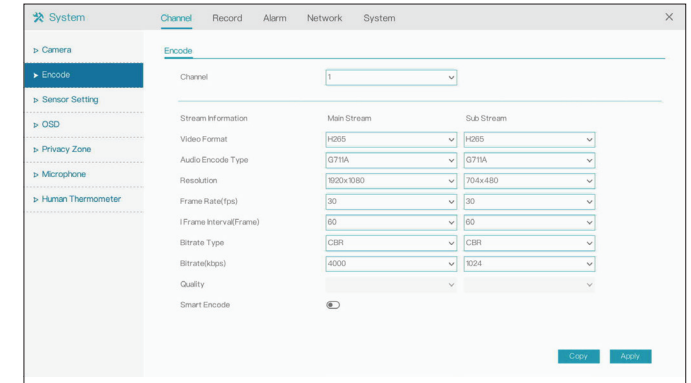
System

Channel Record Alarm Network System

×

▷ Camera
▶ Encode
▷ Sensor Setting
▷ OSD
▷ Privacy Zone
▷ Microphone
▷ Human Thermometer

Encode

Channel 1

| Stream Information | Main Stream | Sub Stream |
|---|---|---|
| Video Format | H265 | H265 |
| Audio Encode Type | G711A | G711A |
| Resolution | 1920x1080 | 704x480 |
| Frame Rate(fps) | 30 | 30 |
| I Frame Interval(Frame) | 60 | 60 |
| Bitrate Type | CBR | CBR |
| Bitrate(kbps) | 4000 | 1024 |
| Quality | | |
| Smart Encode | | |

Copy Apply